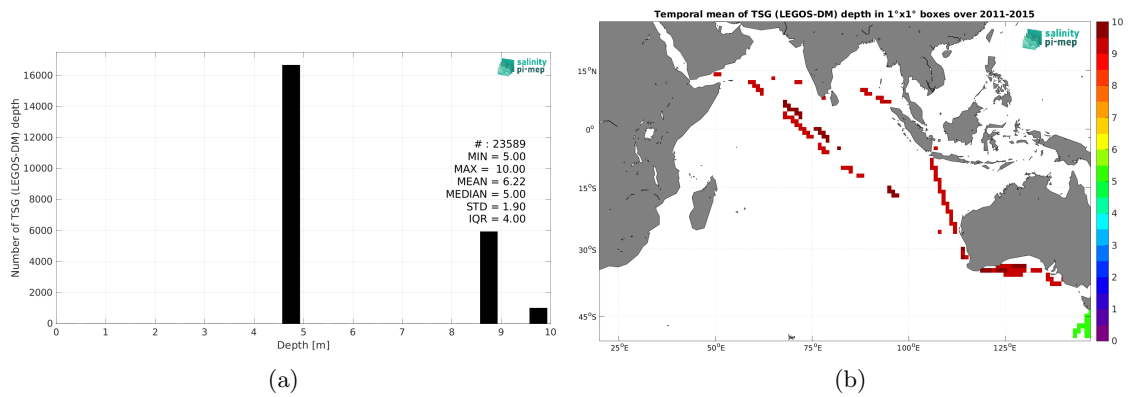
salinity pi-mep

Number of TSG (LEGOS-DM) depth

16000
14000
12000
10000
8000
6000
4000
2000
0

0 1 2 3 4 5 6 7 8 9 10

Depth [m]

# : 23589
MIN = 5.00
MAX = 10.00
MEAN = 6.22
MEDIAN = 5.00
STD = 1.90
IQR = 4.00

(a)

Temporal mean of TSG (LEGOS-DM) depth in 1°x1° boxes over 2011-2015

salinity pi-mep

15°N
0°
15°S
30°S
45°S

25°E 50°E 75°E 100°E 125°E

10
9
8
7
6
5
4
3
2
1
0

(b)